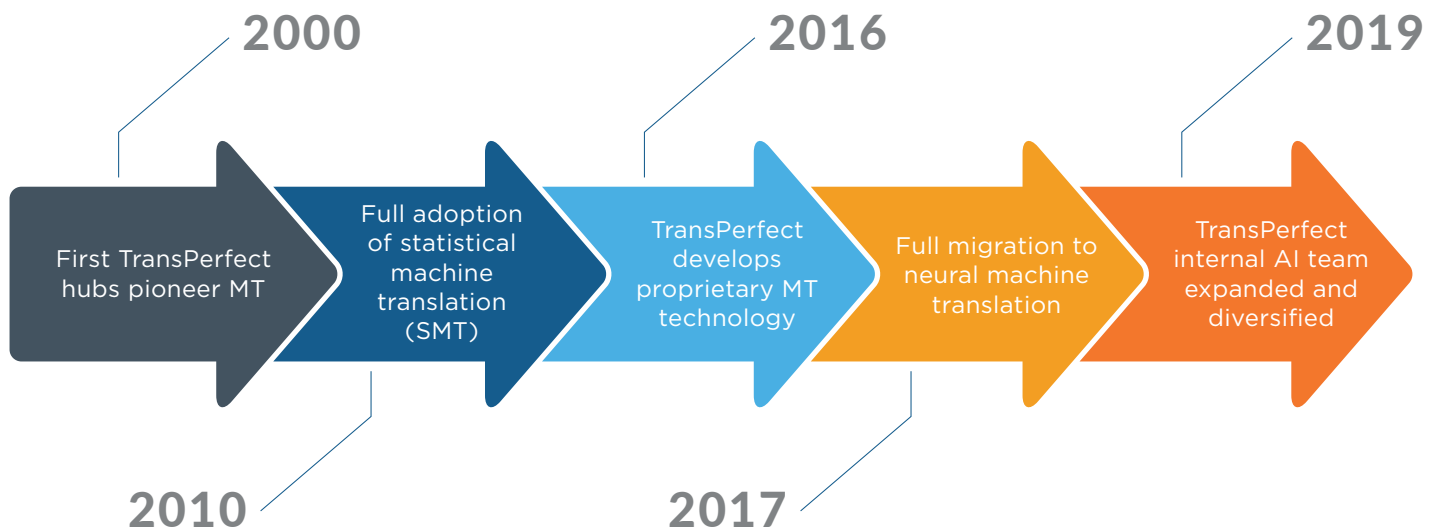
2000

First TransPerfect hubs pioneer MT

2010

Full adoption of statistical machine translation (SMT)

2016

TransPerfect develops proprietary MT technology

2017

Full migration to neural machine translation

2019

TransPerfect internal AI team expanded and diversified